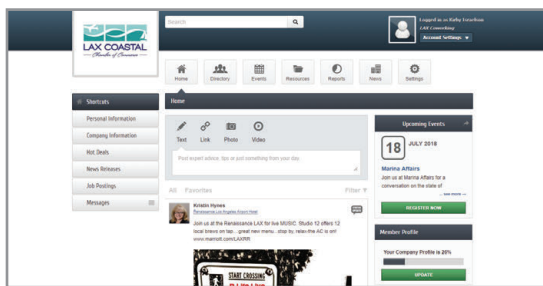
LAX COASTAL
Chamber of Commerce

Search

Logged in as Kathy Tenorlein
LAX Consulting
Account Settings ▼

Home
Directory
Events
Resources
Reports
News
Settings

Shortcuts
Personal Information
Company Information
Hot Deals
News Releases
Job Postings
Messages

Home

Text
Link
Photo
Video

Post expert advice, tips or just something from your day.

All Favorites
Filter

Kristin Hynes
Renaissance Los Angeles Airport Hotel

Join us at the Renaissance LAX for live MUSIC. Studio 12 offers 12 local brews on tap....great new menu...stop by relax-the AC is on! www.marriott.com/LAXRR

START CROSSING
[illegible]

Upcoming Events

18
JULY 2016

Marina Affairs
Join us at Marina Affairs for a conversation on the state of
... see more

REGISTER NOW

Member Profile

Your Company Profile is 20%

UPDATE